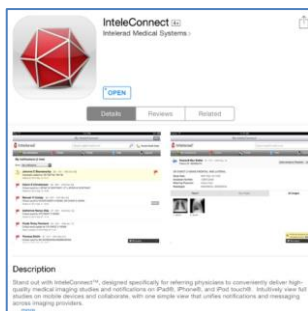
InteleConnect 4+
Intelerad Medical Systems

OPEN

Details
Reviews
Related

Description

Stand out with InteleConnect™, designed specifically for referring physicians to conveniently deliver high-quality medical imaging studies and notifications on iPad®, iPhone®, and iPod touch®. Intuitively view full studies on mobile devices and collaborate, with one simple view that unifies notifications and messaging across imaging providers.